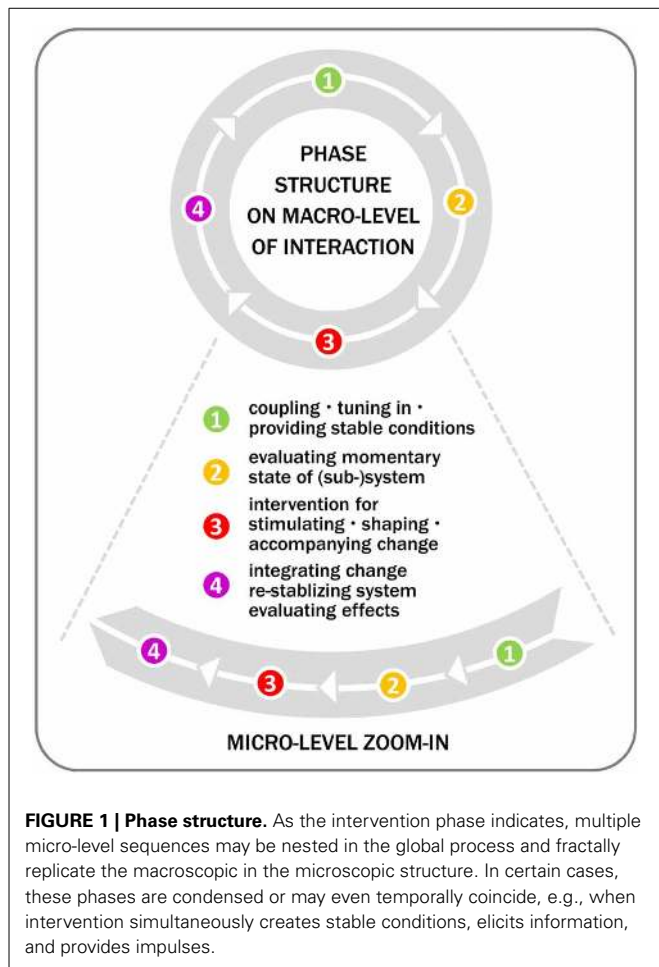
1

PHASE STRUCTURE ON MACRO-LEVEL OF INTERACTION

4

2

3

1 coupling · tuning in · providing stable conditions

2 evaluating momentary state of (sub-)system

3 intervention for stimulating · shaping · accompanying change

4 integrating change re-stablizing system evaluating effects

4 3 2 1

MICRO-LEVEL ZOOM-IN

**FIGURE 1 | Phase structure.** As the intervention phase indicates, multiple micro-level sequences may be nested in the global process and fractally replicate the macroscopic in the microscopic structure. In certain cases, these phases are condensed or may even temporally coincide, e.g., when intervention simultaneously creates stable conditions, elicits information, and provides impulses.